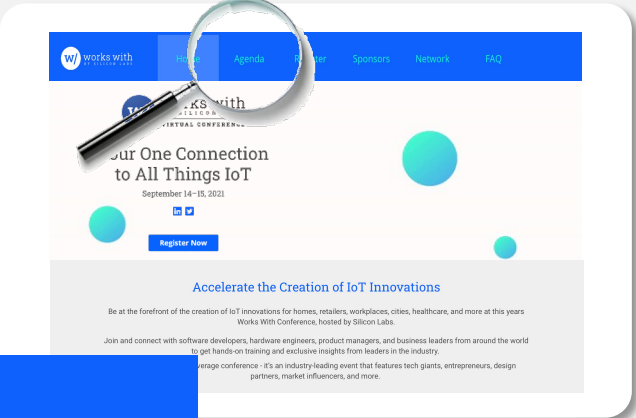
works with BY SILICON LABS

Home Agenda Register Sponsors Network FAQ

works with
SILICON
VIRTUAL CONFERENCE

Your One Connection to All Things IoT

September 14–15, 2021

Register Now

Accelerate the Creation of IoT Innovations

Be at the forefront of the creation of IoT innovations for homes, retailers, workplaces, cities, healthcare, and more at this years Works With Conference, hosted by Silicon Labs.

Join and connect with software developers, hardware engineers, product managers, and business leaders from around the world to get hands-on training and exclusive insights from leaders in the industry.

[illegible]verage conference - it's an industry-leading event that features tech giants, entrepreneurs, design partners, market influencers, and more.